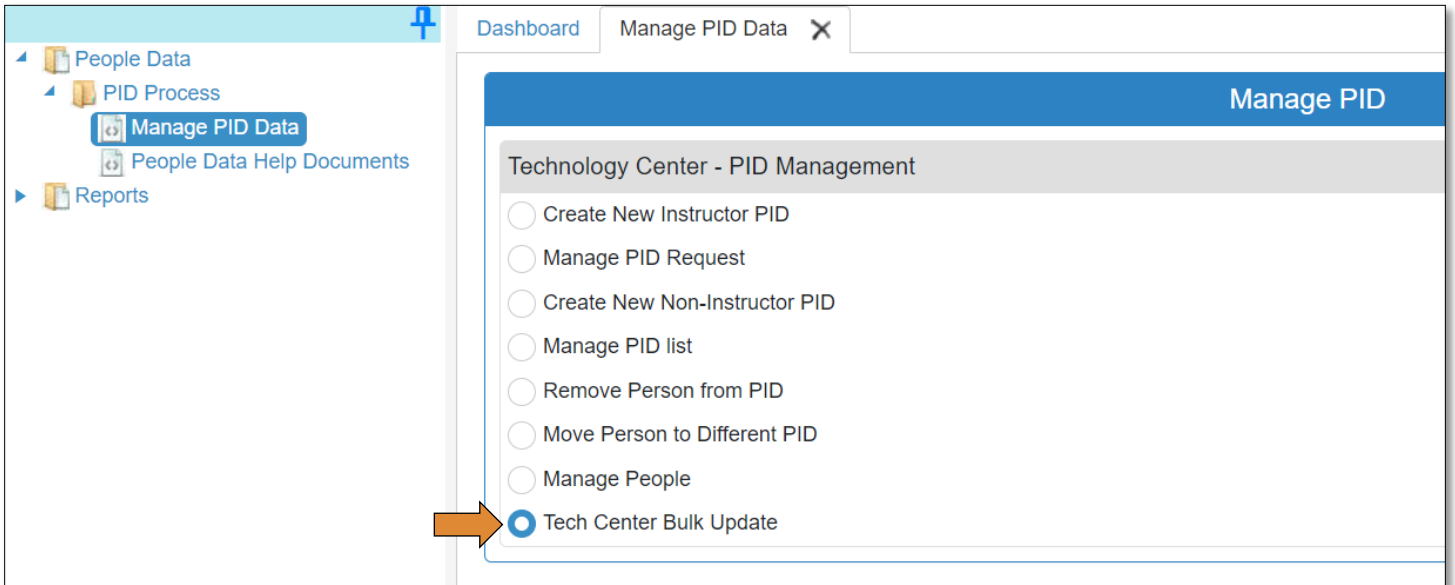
People Data
PID Process
Manage PID Data
People Data Help Documents
Reports

Dashboard
Manage PID Data

Manage PID

Technology Center - PID Management
Create New Instructor PID
Manage PID Request
Create New Non-Instructor PID
Manage PID list
Remove Person from PID
Move Person to Different PID
Manage People
Tech Center Bulk Update